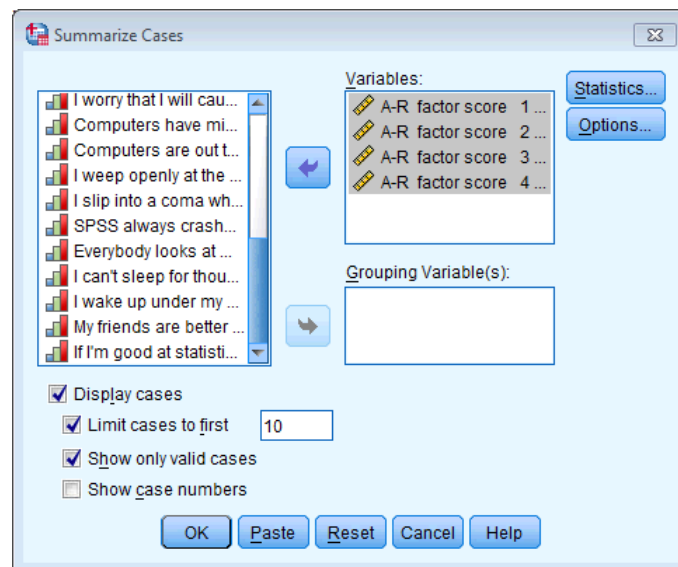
Summarize Cases

I worry that I will cau...
Computers have mi...
Computers are out t...
I weep openly at the ...
I slip into a coma wh...
SPSS always crash...
Everybody looks at ...
I can't sleep for thou...
I wake up under my ...
My friends are better ...
If I'm good at statisti...

Variables:
A-R factor score 1 ...
A-R factor score 2 ...
A-R factor score 3 ...
A-R factor score 4 ...

Grouping Variable(s):

Statistics...
Options...

Display cases
Limit cases to first 10
Show only valid cases
Show case numbers

OK Paste Reset Cancel Help